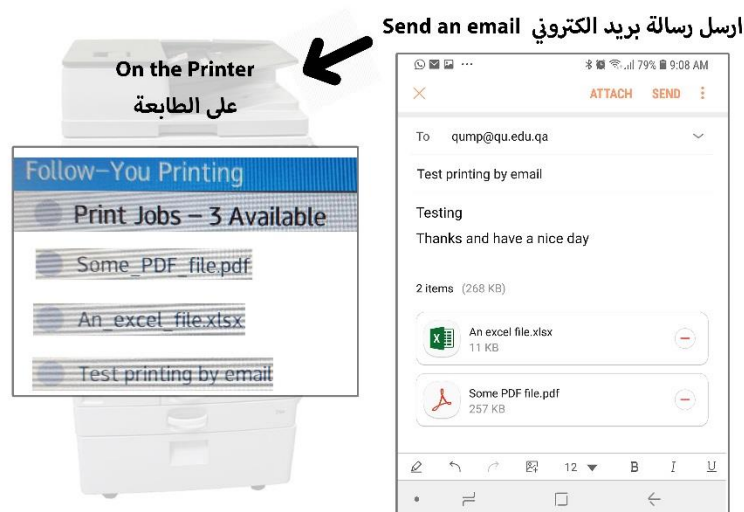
ارسل رسالة بريد الكتروني Send an email

On the Printer
على الطابعة

Follow-You Printing
Print Jobs – 3 Available
Some_PDF_file.pdf
An_excel_file.xlsx
Test printing by email

79% 9:08 AM
ATTACH SEND
To qump@qu.edu.qa
Test printing by email
Testing
Thanks and have a nice day
2 items (268 KB)
An excel file.xlsx
11 KB
Some PDF file.pdf
257 KB
12
B I U